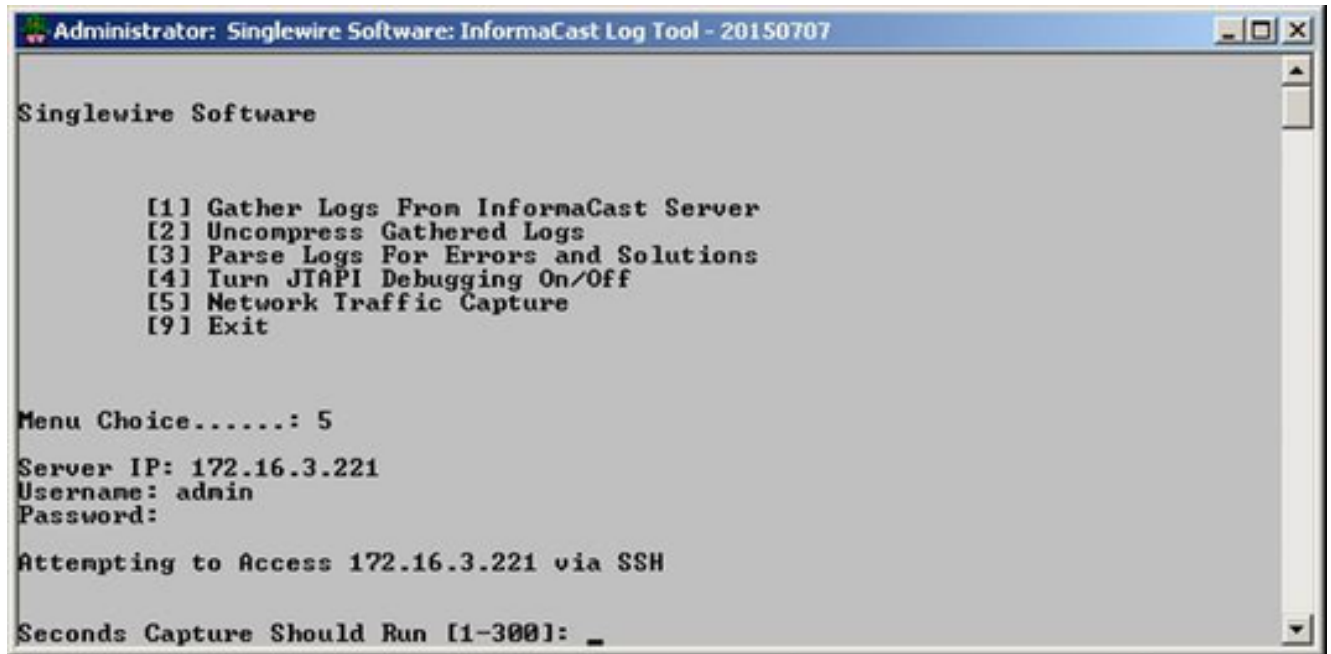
Administrator: Singlewire Software: InformaCast Log Tool - 20150707

Singlewire Software

[1] Gather Logs From InformaCast Server
[2] Uncompress Gathered Logs
[3] Parse Logs For Errors and Solutions
[4] Turn JTAPI Debugging On/Off
[5] Network Traffic Capture
[9] Exit

Menu Choice......: 5

Server IP: 172.16.3.221
Username: admin
Password:

Attempting to Access 172.16.3.221 via SSH

Seconds Capture Should Run [1-300]: _